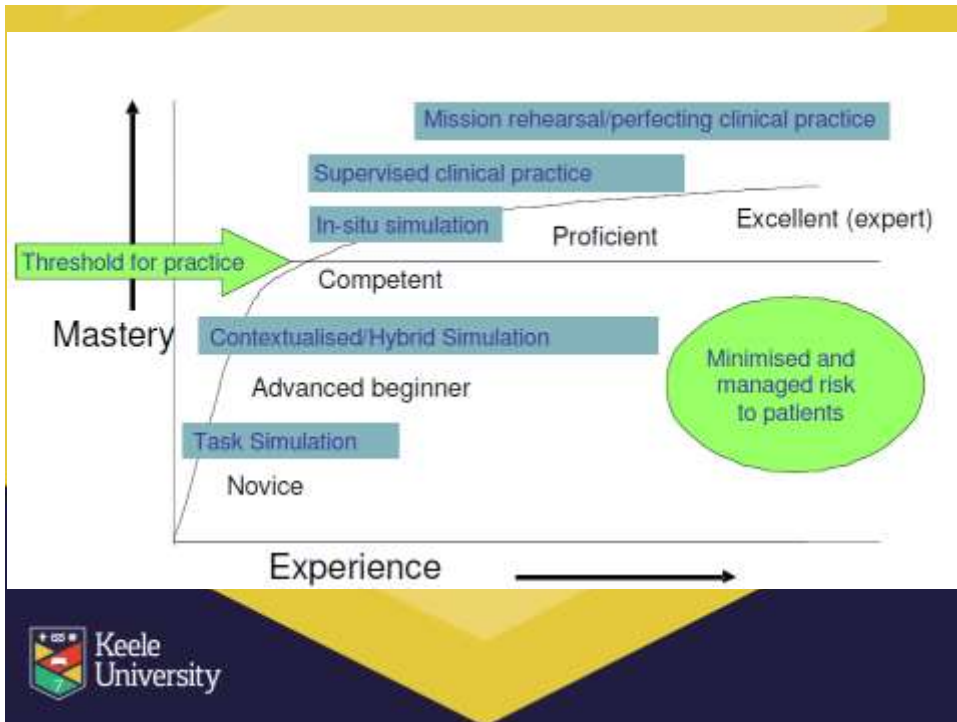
Mission rehearsal/perfecting clinical practice

Supervised clinical practice

In-situ simulation

Excellent (expert)

Proficient

Threshold for practice

Competent

Mastery

Contextualised/Hybrid Simulation

Minimised and managed risk to patients

Advanced beginner

Task Simulation

Novice

Experience

Keele University